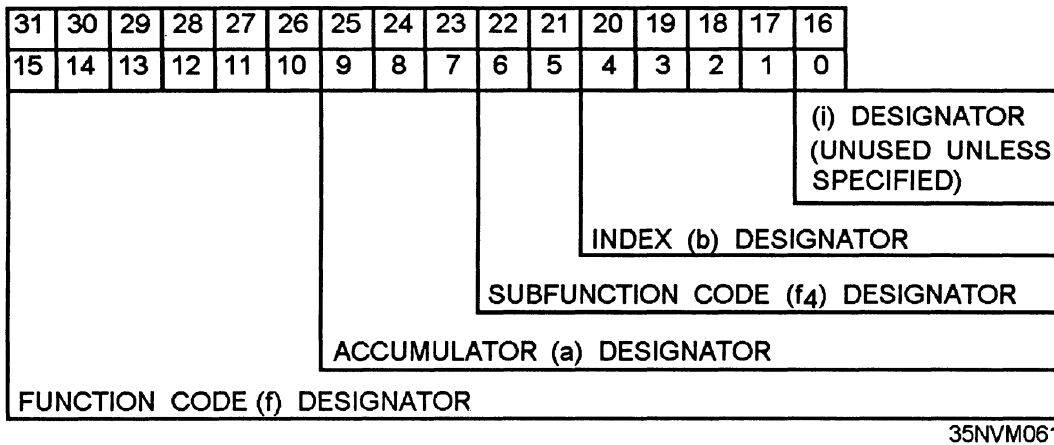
| 31 | 30 | 29 | 28 | 27 | 26 | 25 | 24 | 23 | 22 | 21 | 20 | 19 | 18 | 17 | 16 |
|---|---|---|---|---|---|---|---|---|---|---|---|---|---|---|---|
| 15 | 14 | 13 | 12 | 11 | 10 | 9 | 8 | 7 | 6 | 5 | 4 | 3 | 2 | 1 | 0 |

(i) DESIGNATOR (UNUSED UNLESS SPECIFIED)

INDEX (b) DESIGNATOR

SUBFUNCTION CODE ($f_4$) DESIGNATOR

ACCUMULATOR (a) DESIGNATOR

FUNCTION CODE (f) DESIGNATOR

35NVM06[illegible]